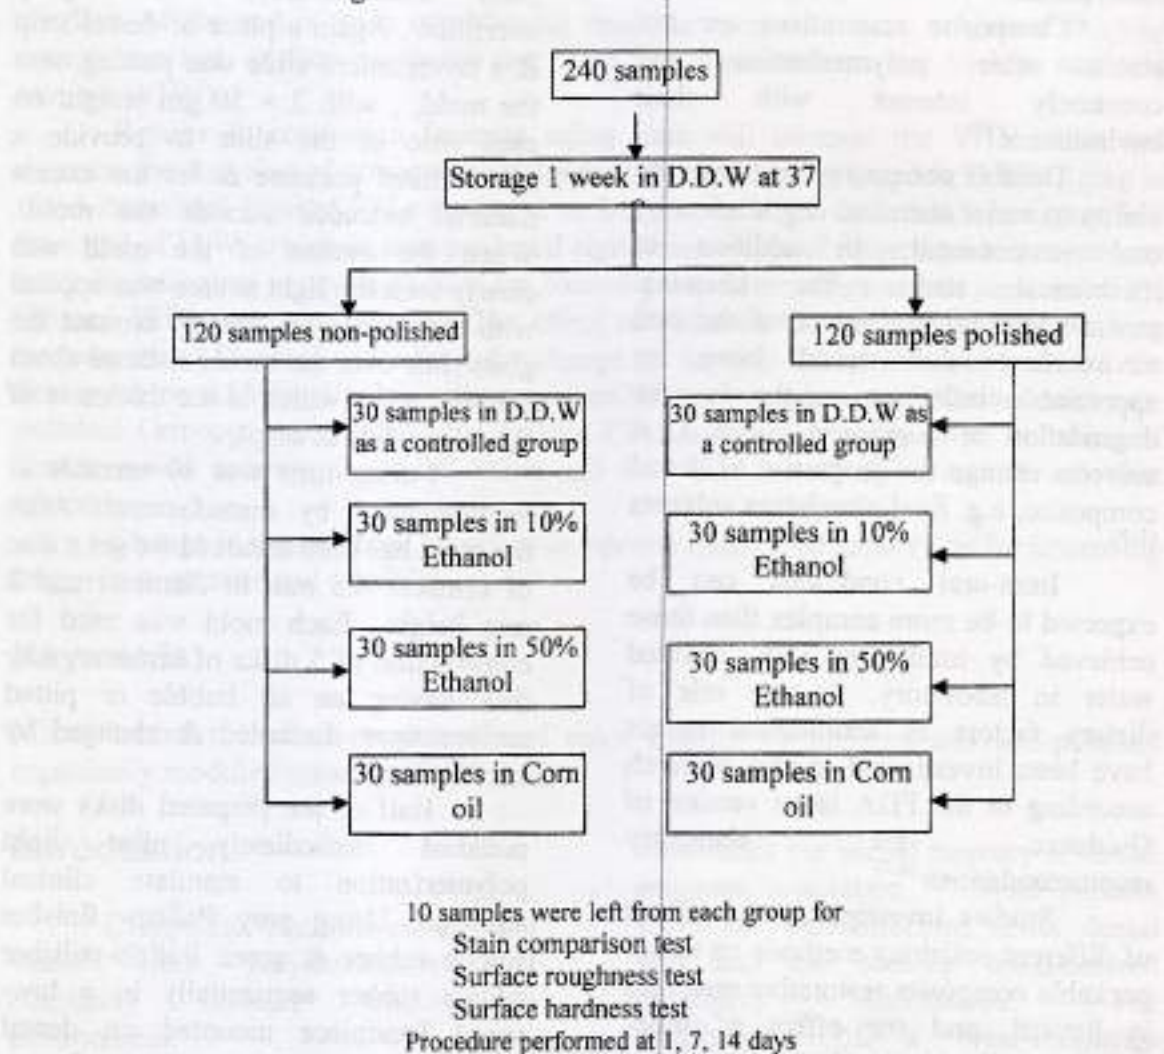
240 samples

Storage 1 week in D.D.W at 37

120 samples non-polished

120 samples polished

30 samples in D.D.W as a controlled group

30 samples in 10% Ethanol

30 samples in 50% Ethanol

30 samples in Corn oil

30 samples in D.D.W as a controlled group

30 samples in 10% Ethanol

30 samples in 50% Ethanol

30 samples in Corn oil

10 samples were left from each group for
Stain comparison test
Surface roughness test
Surface hardness test
Procedure performed at 1, 7, 14 days